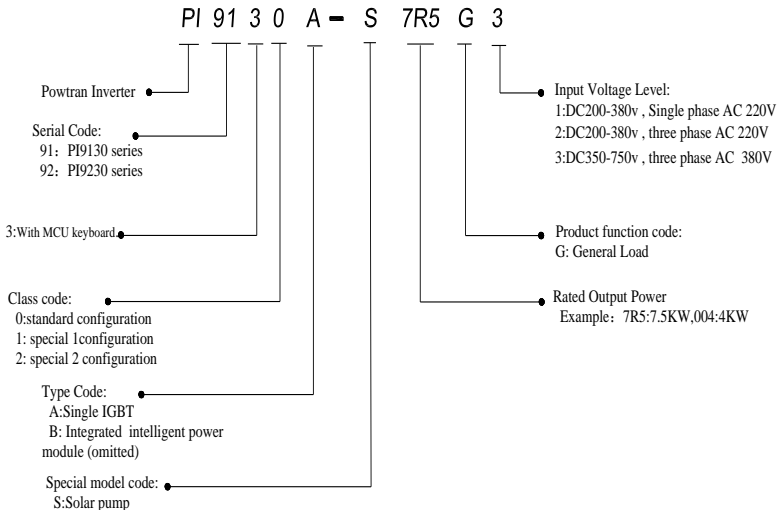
PI 91 3 0 A – S 7R5 G 3

Powtran Inverter

Serial Code:
91：PI9130 series
92：PI9230 series

3:With MCU keyboard

Class code:
0:standard configuration
1: special 1configuration
2: special 2 configuration

Type Code:
A:Single IGBT
B: Integrated intelligent power module (omitted)

Special model code:
S:Solar pump

Input Voltage Level:
1:DC200-380v , Single phase AC 220V
2:DC200-380v , three phase AC 220V
3:DC350-750v , three phase AC 380V

Product function code:
G: General Load

Rated Output Power
Example：7R5:7.5KW,004:4KW